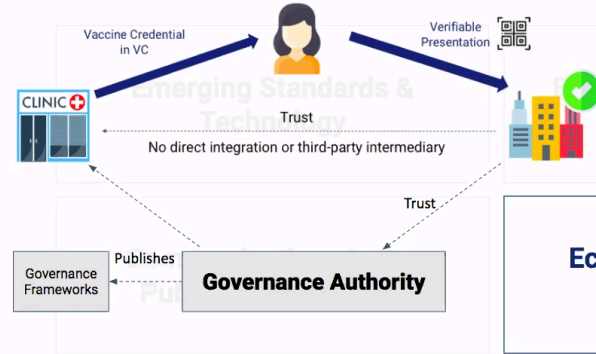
Vaccine Credential in VC

Verifiable Presentation

CLINIC

Emerging Standards & Technology

Trust

No direct integration or third-party intermediary

Trust

Publishes

Governance Frameworks

Governance Authority

Ec